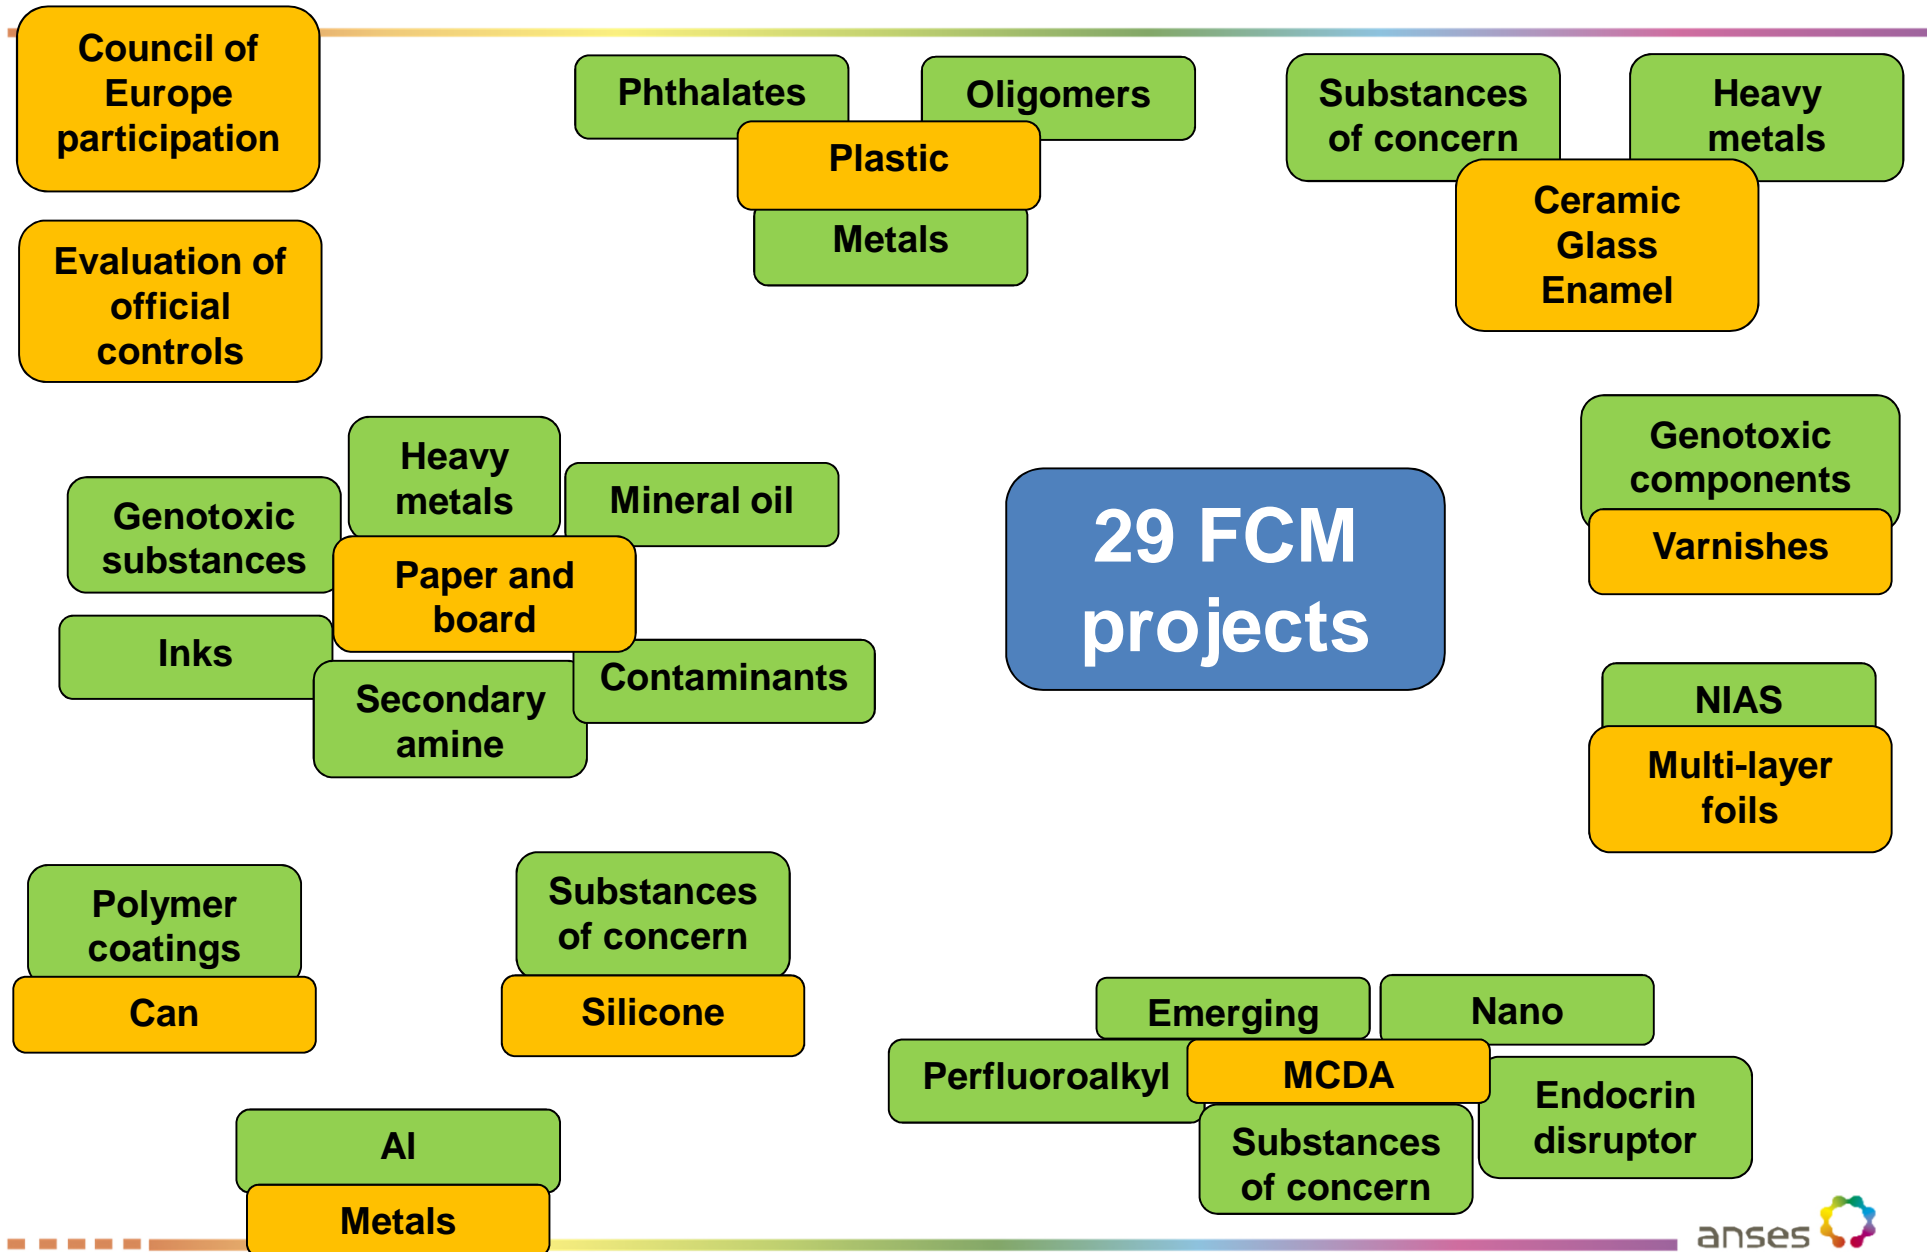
Council of Europe participation

Phthalates

Oligomers

Plastic

Metals

Substances of concern

Heavy metals

Ceramic Glass Enamel

Evaluation of official controls

Heavy metals

Genotoxic substances

Mineral oil

Paper and board

Inks

Secondary amine

Contaminants

29 FCM projects

Genotoxic components

Varnishes

NIAS

Multi-layer foils

Polymer coatings

Can

Substances of concern

Silicone

Emerging

Nano

Perfluoroalkyl

MCDA

Endocrin disruptor

Substances of concern

Al

Metals

anses